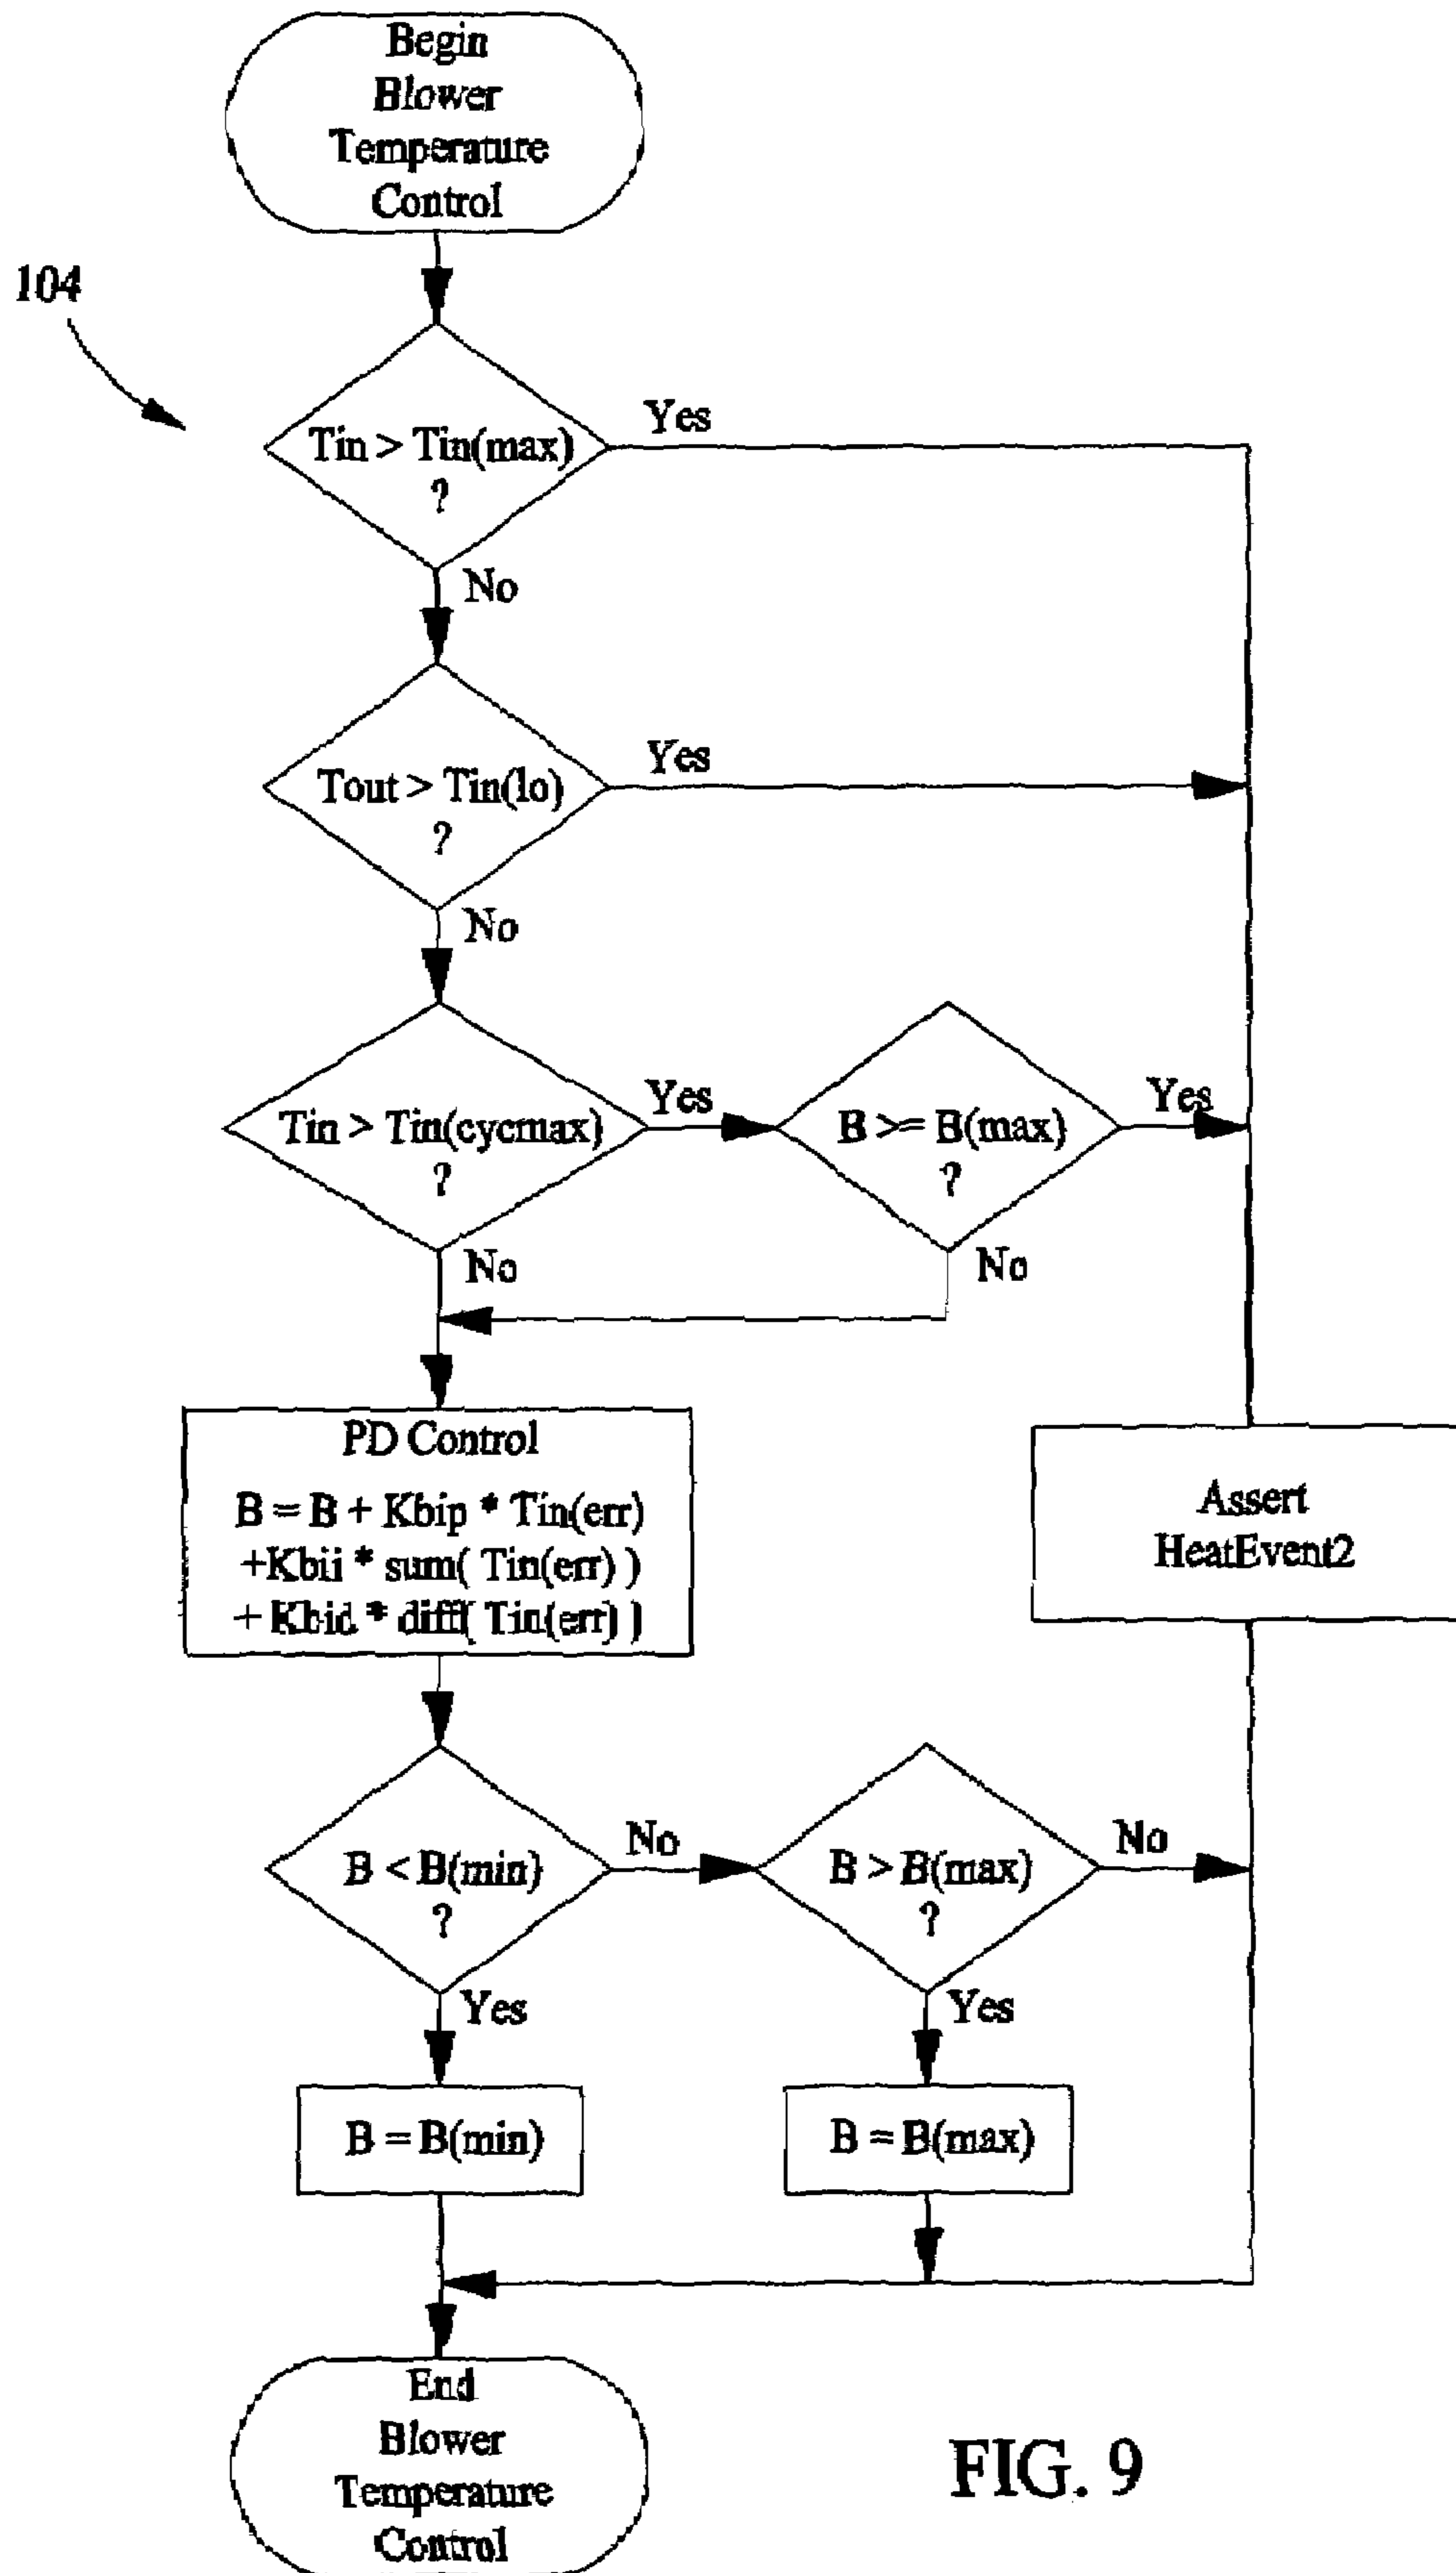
Begin Blower Temperature Control

104

Tin > Tin(max) ?

Yes

No

Tout > Tin(lo) ?

Yes

No

Tin > Tin(cycmax) ?

Yes

B >= B(max) ?

Yes

No

No

PD Control
B = B + Kbip * Tin(err) +Kbii * sum( Tin(err) ) + Kbid * diff( Tin(err) )

Assert HeatEvent2

B < B(min) ?

No

B > B(max) ?

No

Yes

Yes

B = B(min)

B = B(max)

End Blower Temperature Control

FIG. 9